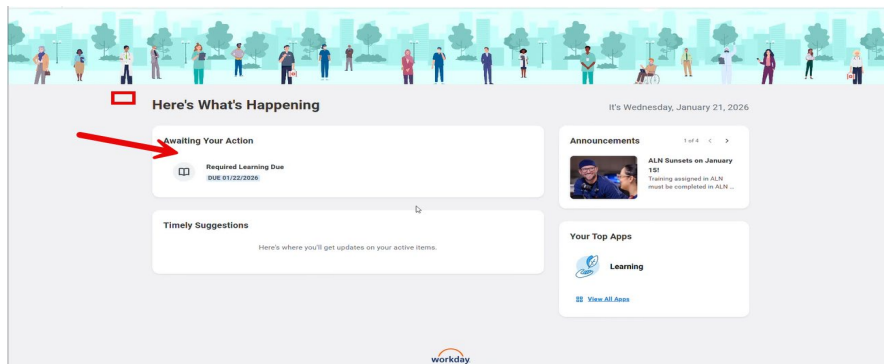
Here's What's Happening

It's Wednesday, January 21, 2026

Awaiting Your Action

Required Learning Due
DUE 01/22/2026

Timely Suggestions

Here's where you'll get updates on your active items.

Announcements 1 of 4 < >

ALN Sunsets on January 15!
Training assigned in ALN must be completed in ALN ...

Your Top Apps

Learning

View All Apps

workday